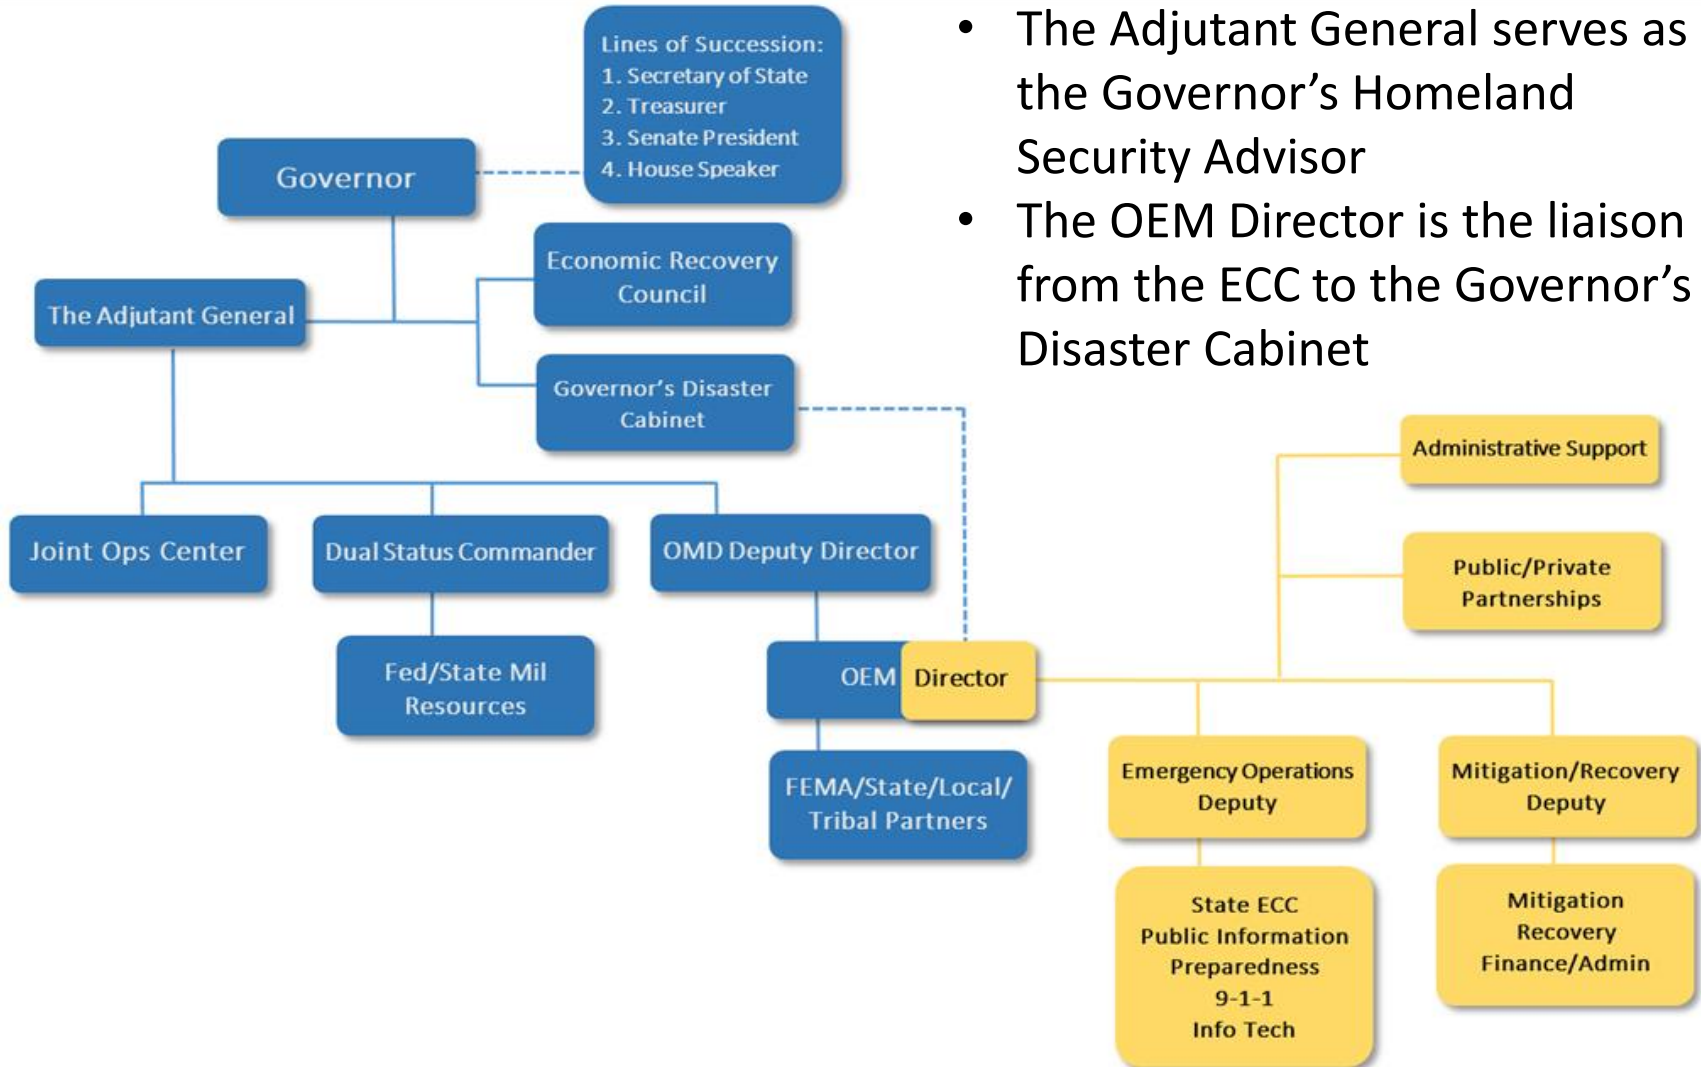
Lines of Succession:
1. Secretary of State
2. Treasurer
3. Senate President
4. House Speaker

Governor

- The Adjutant General serves as the Governor's Homeland Security Advisor
- The OEM Director is the liaison from the ECC to the Governor's Disaster Cabinet

Economic Recovery Council

The Adjutant General

Governor's Disaster Cabinet

Administrative Support

Public/Private Partnerships

Joint Ops Center

Dual Status Commander

OMD Deputy Director

Fed/State Mil Resources

OEM Director

FEMA/State/Local/ Tribal Partners

Emergency Operations Deputy

Mitigation/Recovery Deputy

State ECC
Public Information
Preparedness
9-1-1
Info Tech

Mitigation
Recovery
Finance/Admin